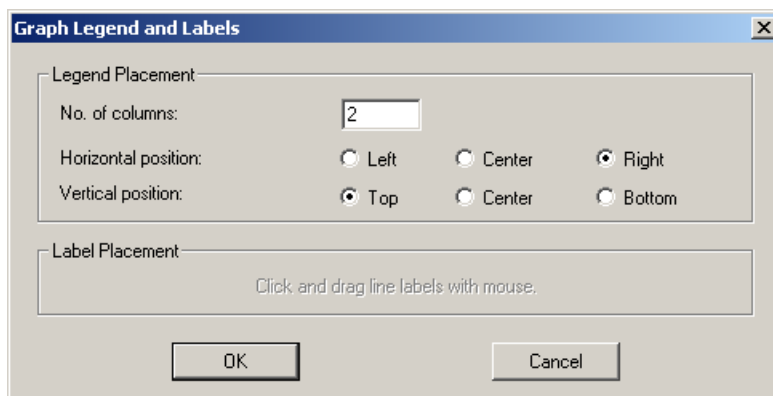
Graph Legend and Labels

X

Legend Placement

No. of columns: 2

Horizontal position: Left Center Right

Vertical position: Top Center Bottom

Label Placement

Click and drag line labels with mouse.

OK

Cancel